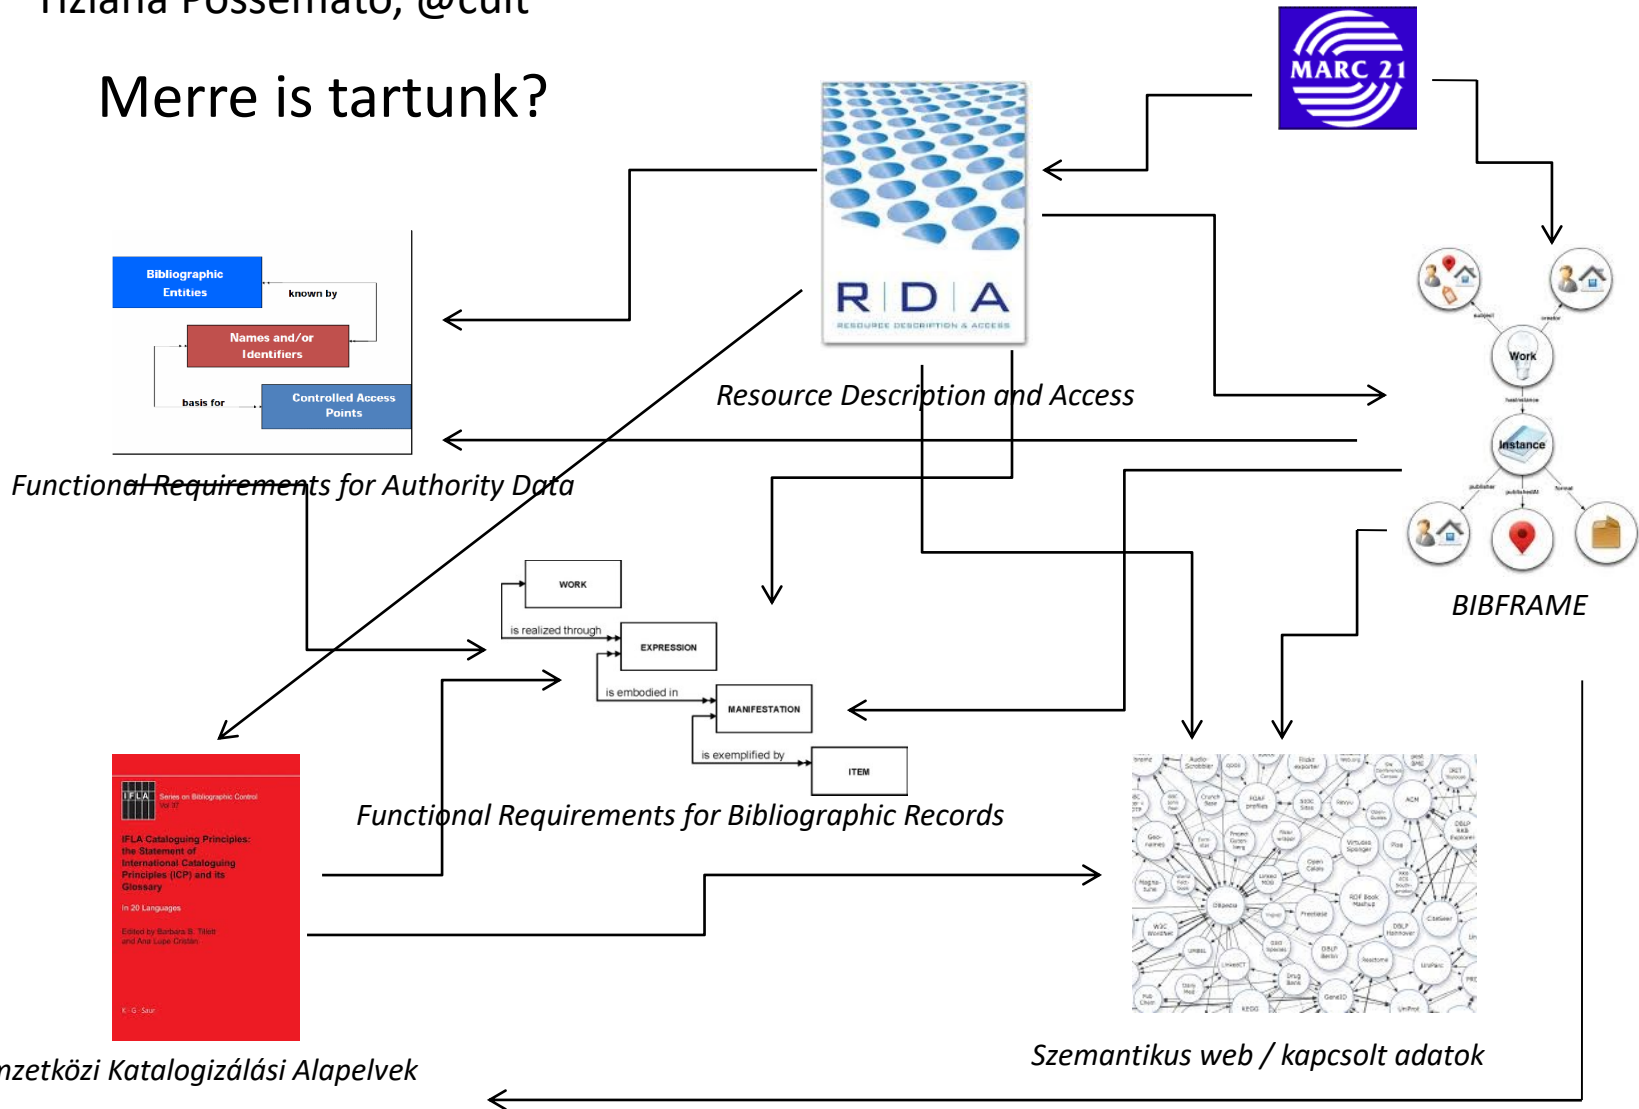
Tiziana Possemato, @cult

Merre is tartunk?

MARC 21

RDA
RESOURCE DESCRIPTION & ACCESS

Resource Description and Access

Bibliographic Entities
known by
Names and/or Identifiers
basis for
Controlled Access Points

Functional Requirements for Authority Data

Work
Instance

BIBFRAME

WORK
is realized through
EXPRESSION
is embodied in
MANIFESTATION
is exemplified by
ITEM

Functional Requirements for Bibliographic Records

IFLA Series on Bibliographic Control
IFLA Cataloguing Principles: the Statement of International Cataloguing Principles (ICP) and its Glossary
In 20 Languages
Edited by Barbara B. Tillett and Ana Lupe Cristán
K · G · Saur

nzetközi Katalogizálási Alapelvek

Szemantikus web / kapcsolt adatok